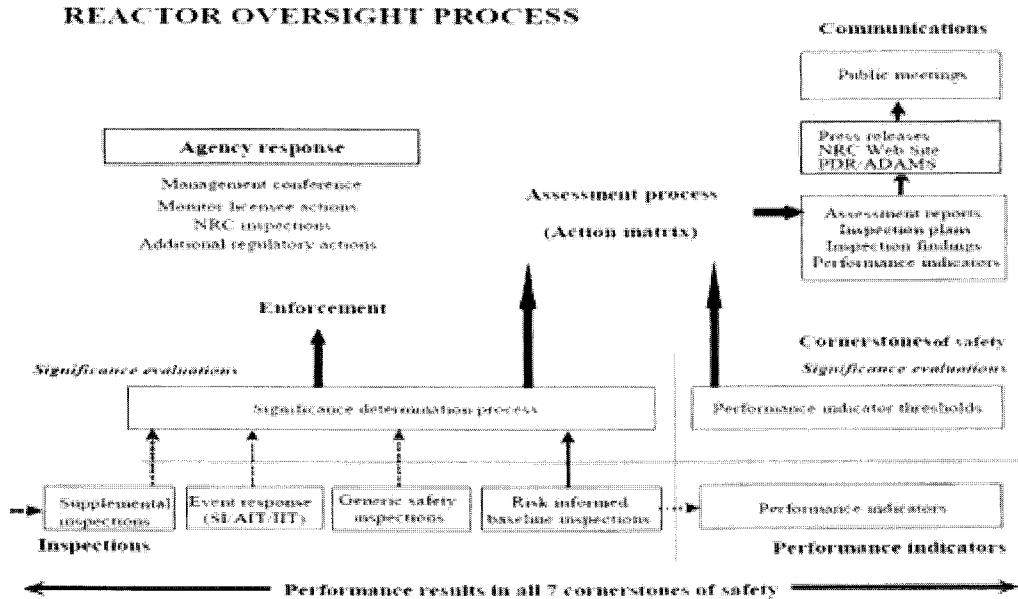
REACTOR OVERSIGHT PROCESS

Communications

Public meetings

Press releases
NRC Web Site
PDR/ADAMS

Agency response

Management conference
Monitor licensee actions
NRC inspections
Additional regulatory actions

Assessment process

(Action matrix)

Assessment reports
Inspection plans
Inspection findings
Performance indicators

Enforcement

Cornerstonesof safety

Significance evaluations

Significance evaluations

Significance determination process

Performance indicator thresholds

Supplemental inspections

Event response (SI/AIT/IIT)

Generic safety inspections

Risk informed baseline inspections

Performance indicators

Inspections

Performance indicators

Performance results in all 7 cornerstones of safety